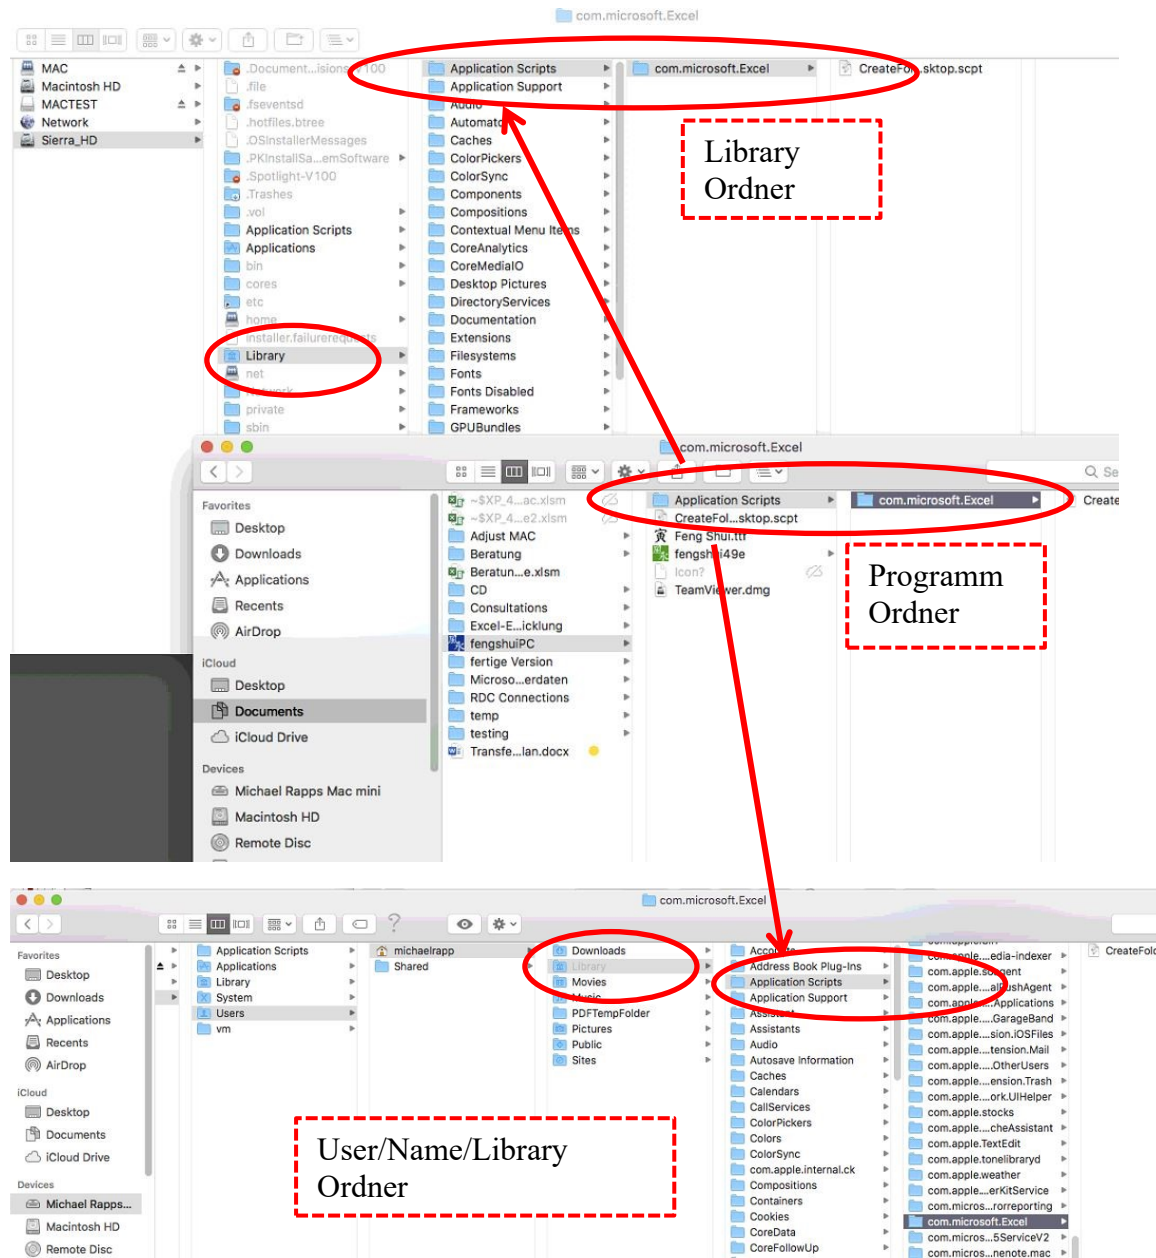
com.microsoft.Excel

MAC
Macintosh HD
MACTEST
Network
Sierra_HD

.Document...isions-V100
.file
.fseventsd
.hotfiles.btree
.OSInstallerMessages
.PKInstallSa...emSoftware
.Spotlight-V100
.Trashes
.vol
Application Scripts
Applications
bin
cores
etc
home
installer.failurerequests
Library
net
Network
private
sbin

Application Scripts
Application Support
Audio
Automator
Caches
ColorPickers
ColorSync
Components
Compositions
Contextual Menu Items
CoreAnalytics
CoreMediaIO
Desktop Pictures
DirectoryServices
Documentation
Extensions
Filesystems
Fonts
Fonts Disabled
Frameworks
GPUBundles

com.microsoft.Excel

CreateFol...sktop.scpt

Library Ordner

com.microsoft.Excel

Favorites
Desktop
Downloads
Applications
Recents
AirDrop
iCloud
Desktop
Documents
iCloud Drive
Devices
Michael Rapps Mac mini
Macintosh HD
Remote Disc

~$XP_4...ac.xlsm
~$XP_4...e2.xlsm
Adjust MAC
Beratung
Beratun...e.xlsm
CD
Consultations
Excel-E...icklung
fengshuiPC
fertige Version
Micros...erdaten
RDC Connections
temp
testing
Transfe...lan.docx

Application Scripts
CreateFol...sktop.scpt
Feng Shui.ttf
fengshui49e
Icon?
TeamViewer.dmg

com.microsoft.Excel
Create

Programm Ordner

com.microsoft.Excel

Favorites
Desktop
Downloads
Applications
Recents
AirDrop
iCloud
Desktop
Documents
iCloud Drive
Devices
Michael Rapps...
Macintosh HD
Remote Disc

Application Scripts
Applications
Library
System
Users
vm

michaelrapp
Shared

Downloads
Library
Movies
Music
PDFTempFolder
Pictures
Public
Sites

Accounts
Address Book Plug-Ins
Application Scripts
Application Support
Assistant
Assistants
Audio
Autosave Information
Caches
Calendars
CallServices
ColorPickers
Colors
ColorSync
com.apple.internal.ck
Compositions
Containers
Cookies
CoreData
CoreFollowUp

com.apple....edia-indexer
com.apple.soagent
com.apple....alPushAgent
com.apple....Applications
com.apple....GarageBand
com.apple....sion.iOSFiles
com.apple....tension.Mail
com.apple....OtherUsers
com.apple....ension.Trash
com.apple....ork.UIHelper
com.apple.stocks
com.apple....cheAssistant
com.apple.TextEdit
com.apple.tonelibraryd
com.apple.weather
com.apple....erKitService
com.micros...rorreporting
com.microsoft.Excel
com.micros...5ServiceV2
com.micros...nenote.mac

CreateFold

User/Name/Library Ordner